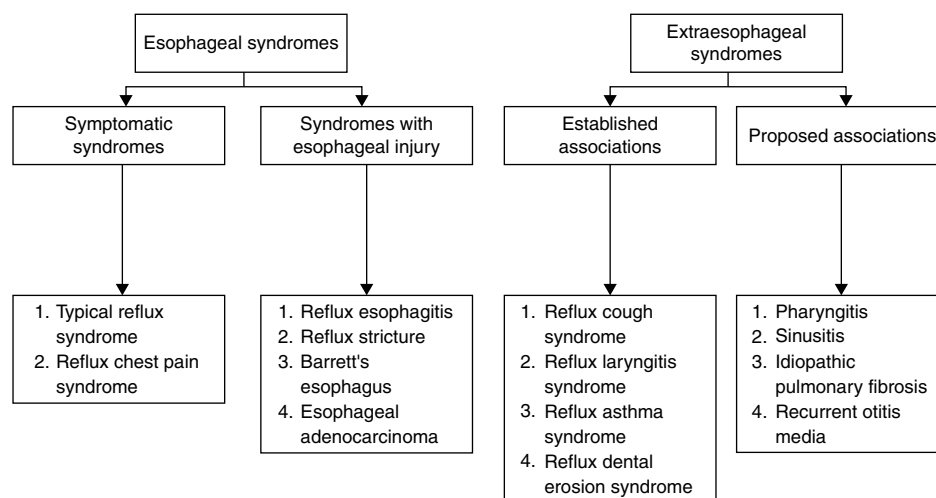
Esophageal syndromes

Symptomatic syndromes

Syndromes with esophageal injury

1. Typical reflux syndrome
2. Reflux chest pain syndrome

1. Reflux esophagitis
2. Reflux stricture
3. Barrett's esophagus
4. Esophageal adenocarcinoma

Extraesophageal syndromes

Established associations

Proposed associations

1. Reflux cough syndrome
2. Reflux laryngitis syndrome
3. Reflux asthma syndrome
4. Reflux dental erosion syndrome

1. Pharyngitis
2. Sinusitis
3. Idiopathic pulmonary fibrosis
4. Recurrent otitis media